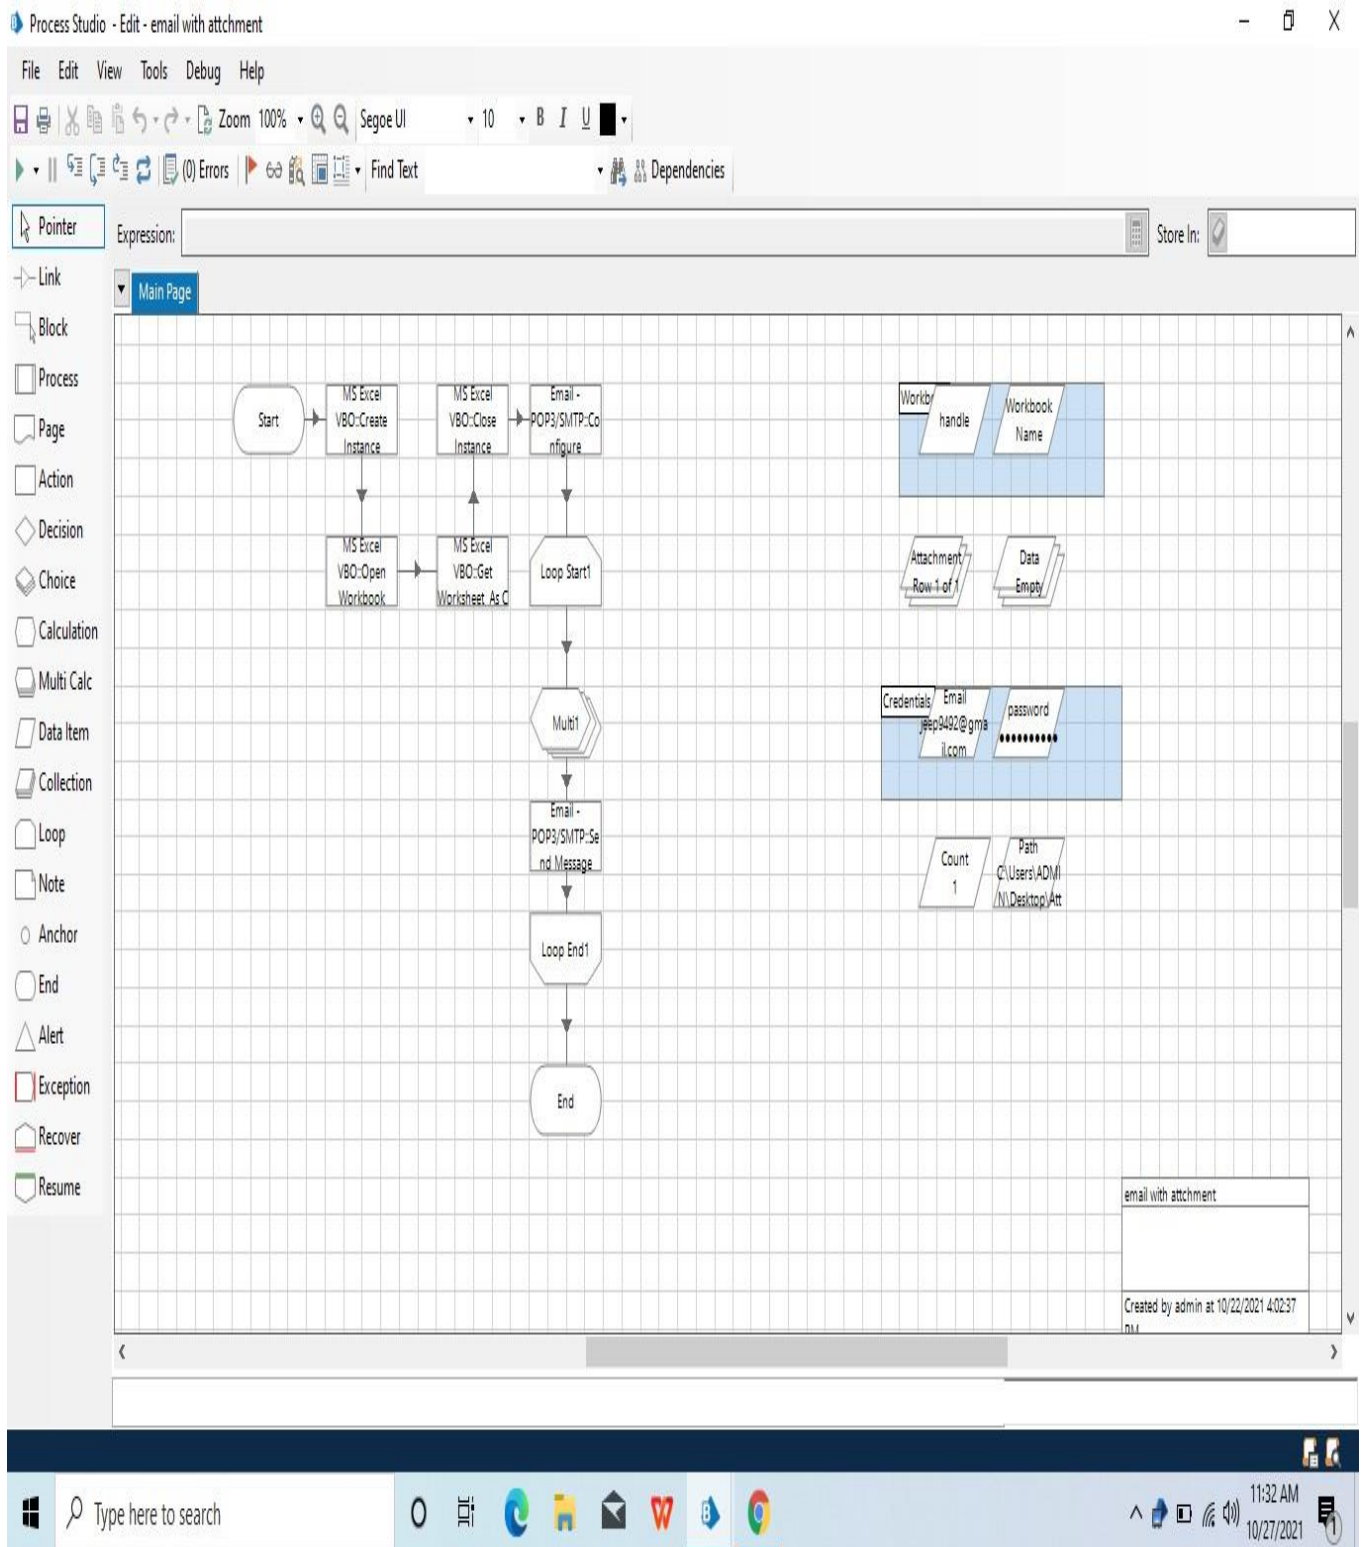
Process Studio - Edit - email with attchment

File Edit View Tools Debug Help

Zoom 100% Segoe UI 10 B I U

(0) Errors Find Text Dependencies

Pointer
Link
Block
Process
Page
Action
Decision
Choice
Calculation
Multi Calc
Data Item
Collection
Loop
Note
Anchor
End
Alert
Exception
Recover
Resume

Expression: Store In:

Main Page

Start

MS Excel VBO::Create Instance

MS Excel VBO::Close Instance

Email - POP3/SMTP::Configure

MS Excel VBO::Open Workbook

MS Excel VBO::Get Worksheet As C

Loop Start1

Multi1

Email - POP3/SMTP::Send Message

Loop End1

End

Workb

handle

Workbook Name

Attachment Row 1 of 1

Data Empty

Credentials

Email jeep9492@gmail.com

password ••••••••••

Count 1

Path C:\Users\ADMIN\Desktop\Att

email with attchment

Created by admin at 10/22/2021 4:02:37 PM

Type here to search

11:32 AM 10/27/2021